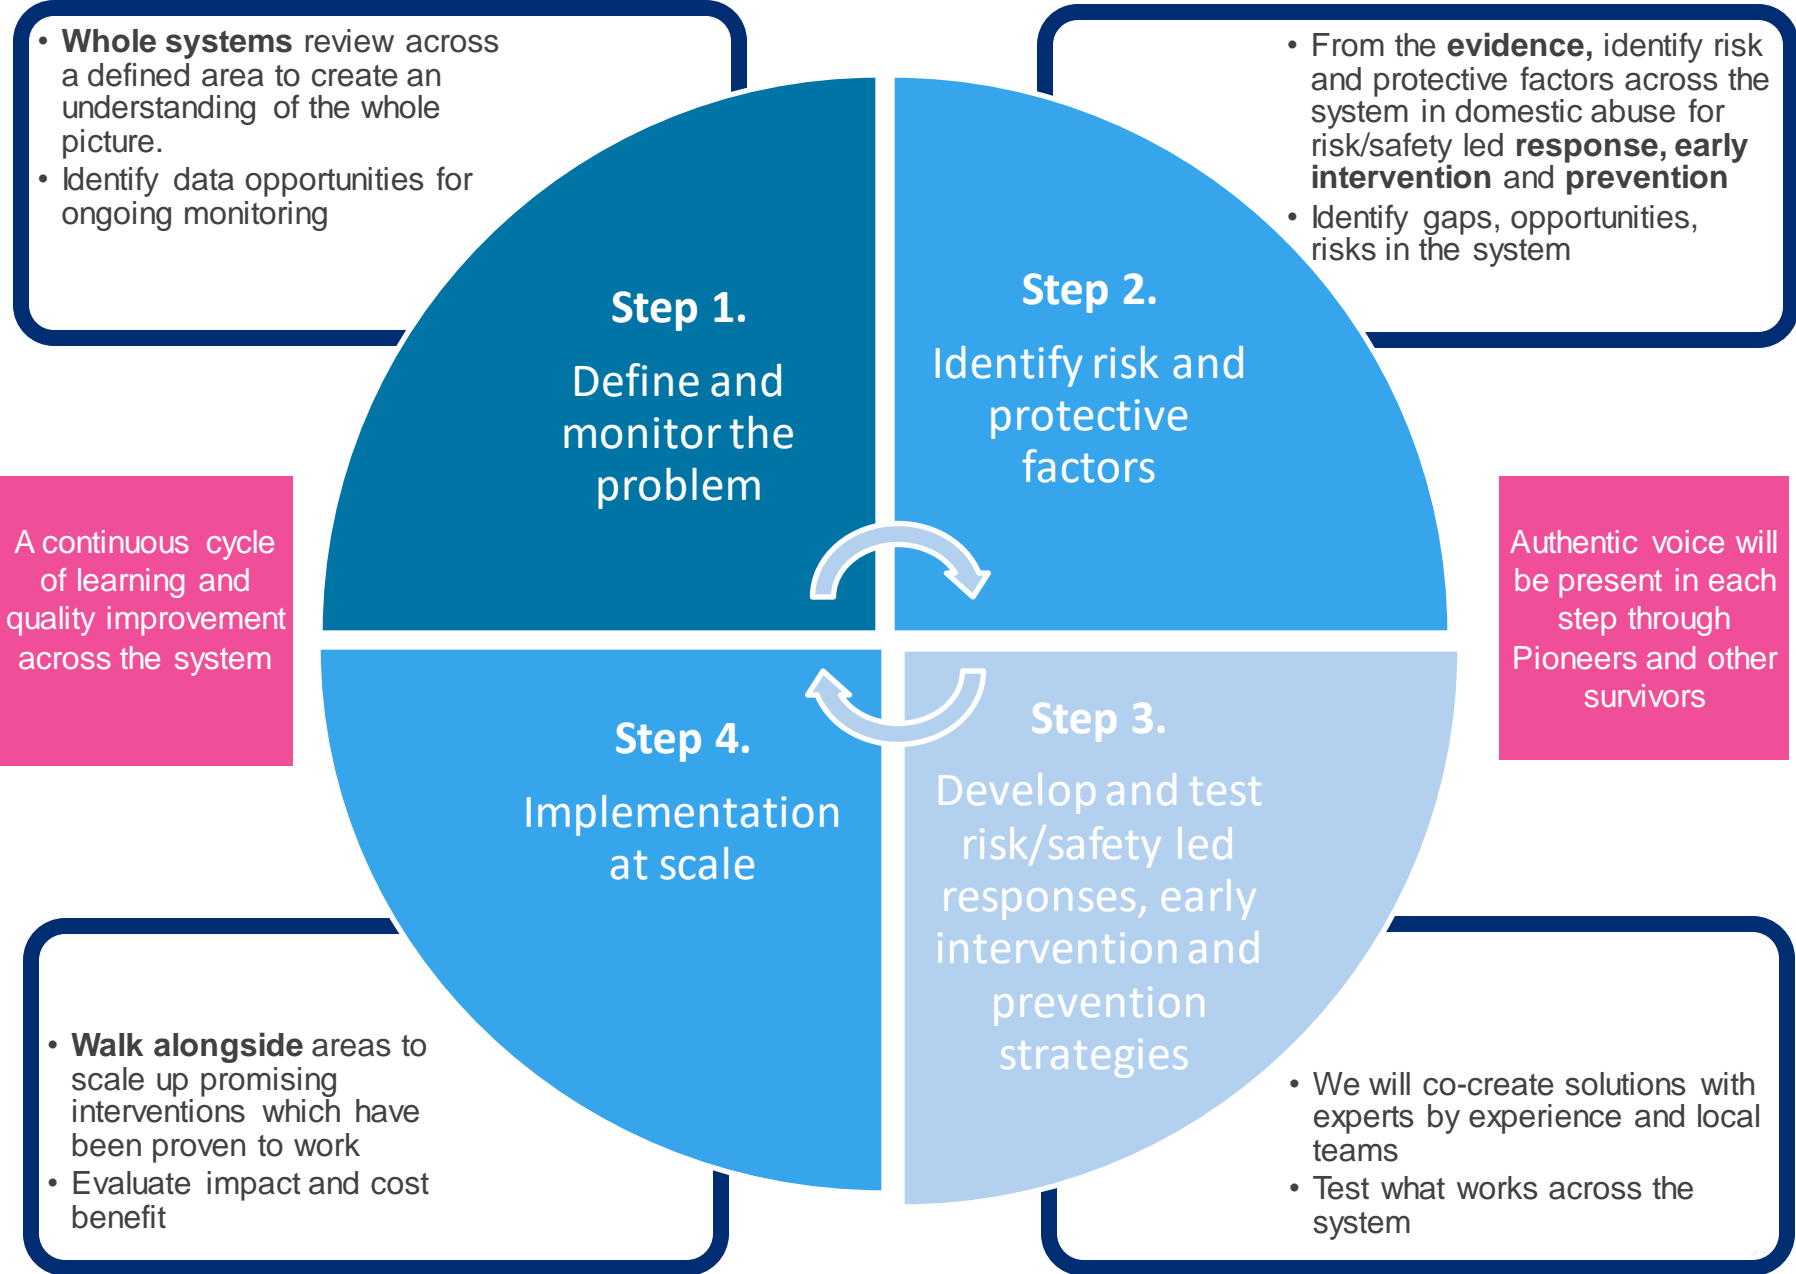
• **Whole systems** review across a defined area to create an understanding of the whole picture.
• Identify data opportunities for ongoing monitoring

• From the **evidence,** identify risk and protective factors across the system in domestic abuse for risk/safety led **response, early intervention** and **prevention**
• Identify gaps, opportunities, risks in the system

**Step 1.**
Define and monitor the problem

**Step 2.**
Identify risk and protective factors

A continuous cycle of learning and quality improvement across the system

Authentic voice will be present in each step through Pioneers and other survivors

**Step 4.**
Implementation at scale

**Step 3.**
Develop and test risk/safety led responses, early intervention and prevention strategies

• **Walk alongside** areas to scale up promising interventions which have been proven to work
• Evaluate impact and cost benefit

• We will co-create solutions with experts by experience and local teams
• Test what works across the system